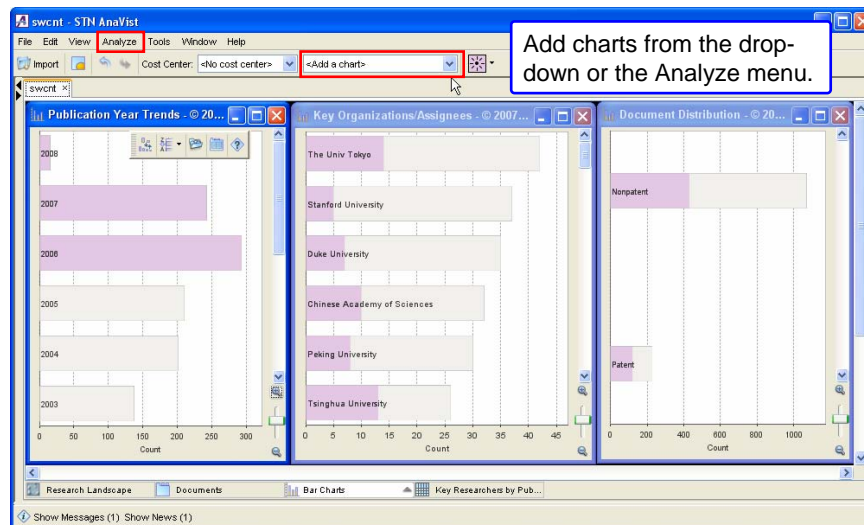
swcnt - STN AnaVist

File Edit View Analyze Tools Window Help

Import Cost Center: <No cost center> <Add a chart>

Add charts from the drop-down or the Analyze menu.

swcnt

Publication Year Trends - © 20...

2008
2007
2006
2005
2004
2003

0 50 100 150 200 250 300
Count

Key Organizations/Assignees - © 2007...

The Univ Tokyo
Stanford University
Duke University
Chinese Academy of Sciences
Peking University
Tsinghua University

0 5 10 15 20 25 30 35 40 45
Count

Document Distribution - © 20...

Nonpatent
Patent

0 200 400 600 800 1000
Count

Research Landscape Documents Bar Charts Key Researchers by Pub...

Show Messages (1) Show News (1)